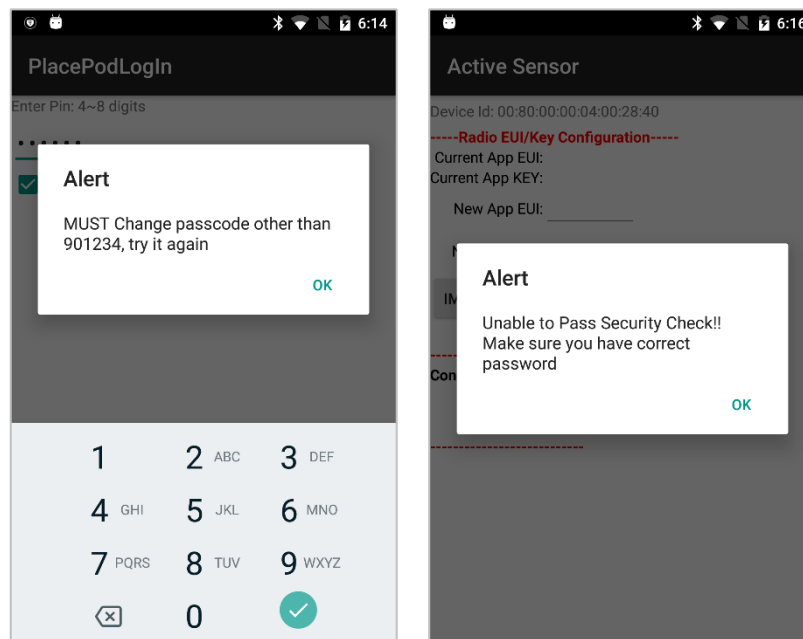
6:14

PlacePodLogIn

Enter Pin: 4~8 digits

••••••

Alert

MUST Change passcode other than 901234, try it again

OK

1
2 ABC
3 DEF
4 GHI
5 JKL
6 MNO
7 PQRS
8 TUV
9 WXYZ
0

6:16

Active Sensor

Device Id: 00:80:00:00:04:00:28:40

-----Radio EUI/Key Configuration-----

Current App EUI:
Current App KEY:

New App EUI:

N

IM

Con

Alert

Unable to Pass Security Check!! Make sure you have correct password

OK

----------------------------